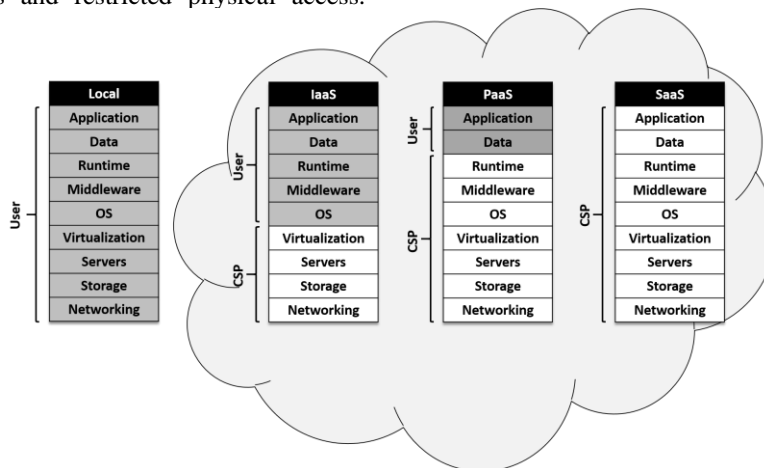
s and restricted physical access.

| Local |
|---|
| Application |
| Data |
| Runtime |
| Middleware |
| OS |
| Virtualization |
| Servers |
| Storage |
| Networking |

User

| IaaS |
|---|
| Application |
| Data |
| Runtime |
| Middleware |
| OS |
| Virtualization |
| Servers |
| Storage |
| Networking |

User

CSP

| PaaS |
|---|
| Application |
| Data |
| Runtime |
| Middleware |
| OS |
| Virtualization |
| Servers |
| Storage |
| Networking |

User

CSP

| SaaS |
|---|
| Application |
| Data |
| Runtime |
| Middleware |
| OS |
| Virtualization |
| Servers |
| Storage |
| Networking |

CSP